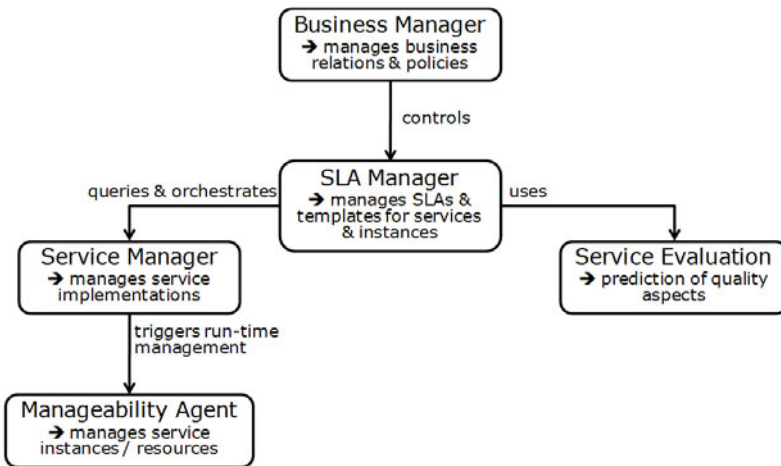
Business Manager
➔ manages business relations & policies

controls

SLA Manager
➔ manages SLAs & templates for services & instances

queries & orchestrates

uses

Service Manager
➔ manages service implementations

Service Evaluation
➔ prediction of quality aspects

triggers run-time management

Manageability Agent
➔ manages service instances / resources